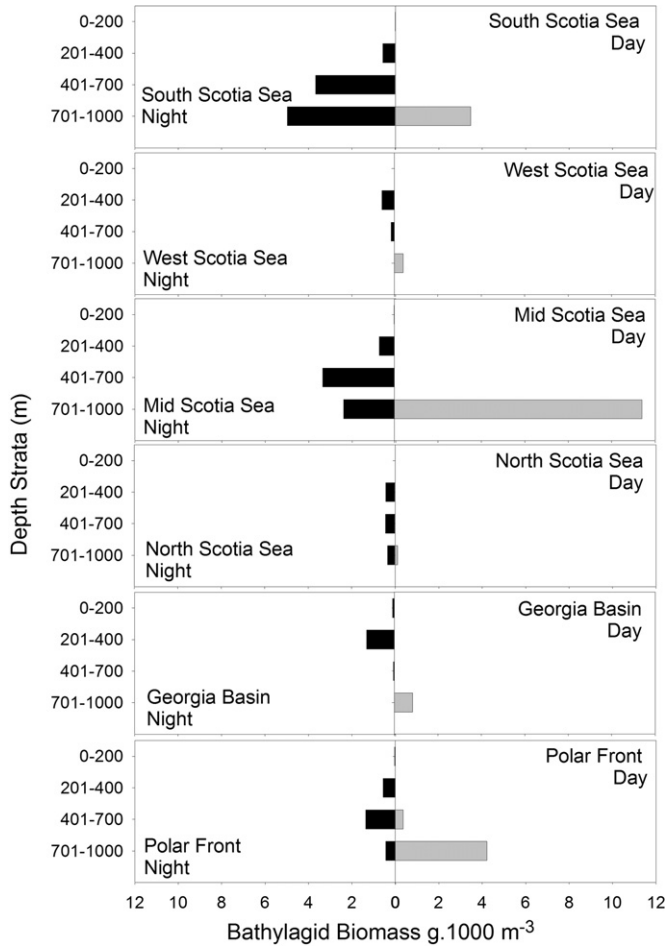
South Scotia Sea Day

0-200
201-400
401-700
701-1000

South Scotia Sea Night

West Scotia Sea Day

0-200
201-400
401-700
701-1000

West Scotia Sea Night

Mid Scotia Sea Day

0-200
201-400
401-700
701-1000

Mid Scotia Sea Night

North Scotia Sea Day

0-200
201-400
401-700
701-1000

North Scotia Sea Night

Georgia Basin Day

0-200
201-400
401-700
701-1000

Georgia Basin Night

Polar Front Day

0-200
201-400
401-700
701-1000

Polar Front Night

Depth Strata (m)

12 10 8 6 4 2 0 2 4 6 8 10 12

Bathylagid Biomass g.1000 m$^{-3}$